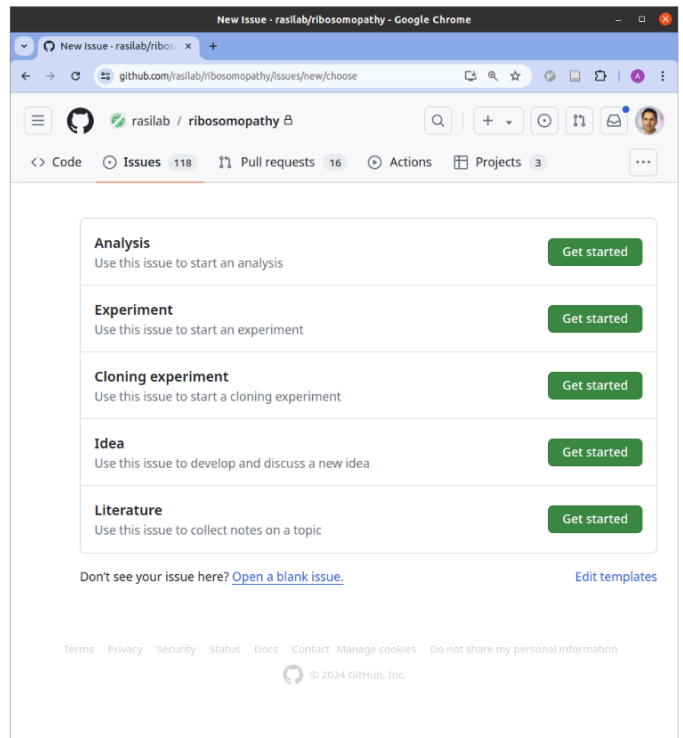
New Issue - rasilab/ribosomopathy - Google Chrome

New Issue - rasilab/ribos

github.com/rasilab/ribosomopathy/issues/new/choose

rasilab / ribosomopathy

Code Issues 118 Pull requests 16 Actions Projects 3

Analysis
Use this issue to start an analysis
Get started

Experiment
Use this issue to start an experiment
Get started

Cloning experiment
Use this issue to start a cloning experiment
Get started

Idea
Use this issue to develop and discuss a new idea
Get started

Literature
Use this issue to collect notes on a topic
Get started

Don't see your issue here? Open a blank issue.

Edit templates

Terms Privacy Security Status Docs Contact Manage cookies Do not share my personal information

© 2024 GitHub, Inc.